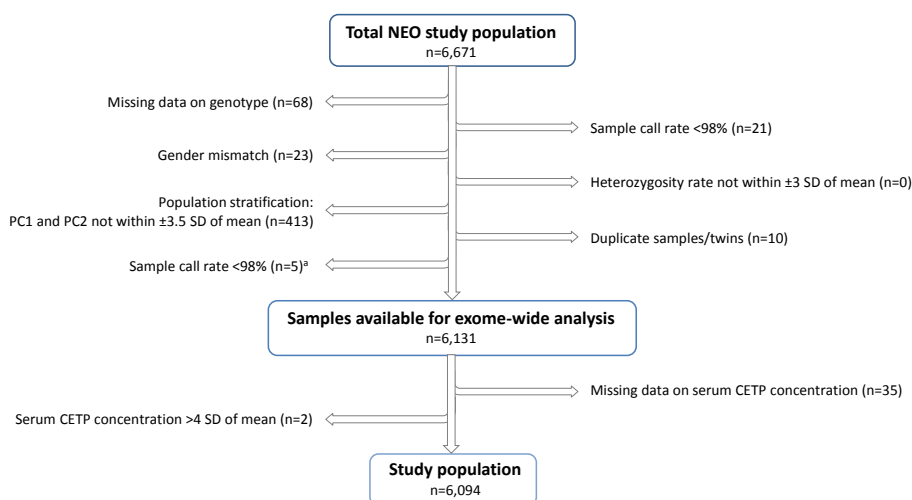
Total NEO study population
n=6,671

Missing data on genotype (n=68)

Sample call rate <98% (n=21)

Gender mismatch (n=23)

Heterozygosity rate not within ±3 SD of mean (n=0)

Population stratification:
PC1 and PC2 not within ±3.5 SD of mean (n=413)

Duplicate samples/twins (n=10)

Sample call rate <98% (n=5)$^a$

Samples available for exome-wide analysis
n=6,131

Missing data on serum CETP concentration (n=35)

Serum CETP concentration >4 SD of mean (n=2)

Study population
n=6,094